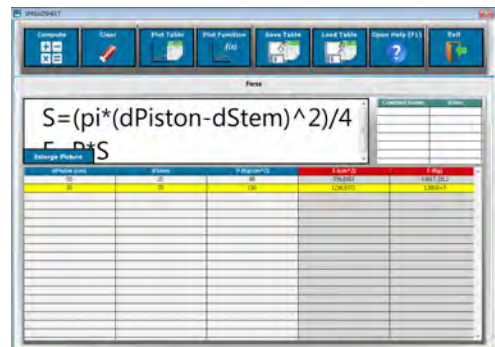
SPREADSHEET

Compute

Clear

Plot Table

Plot Function

Save Table

Load Table

Open Help (F1)

Exit

Force

S=(pi*(dPiston-dStem)^2)/4

F=P*S

Enlarge Picture

Constant Name | Value

| dPiston (cm) | dStem | P (Kg/cm^2) | S (cm^2) | F (Kg) |
|---|---|---|---|---|
| 55 | 25 | 90 | 706.8583 | 63617.2512 |
| 30 | 35 | 100 | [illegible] | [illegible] |